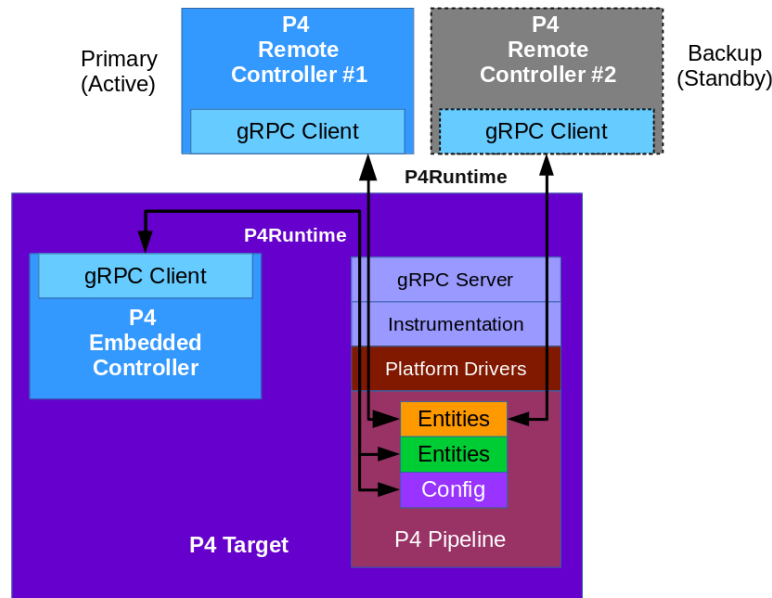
Primary
(Active)

P4
Remote
Controller #1

gRPC Client

P4
Remote
Controller #2

gRPC Client

Backup
(Standby)

P4Runtime

P4Runtime

gRPC Client

P4
Embedded
Controller

gRPC Server

Instrumentation

Platform Drivers

Entities

Entities

Config

P4 Pipeline

P4 Target